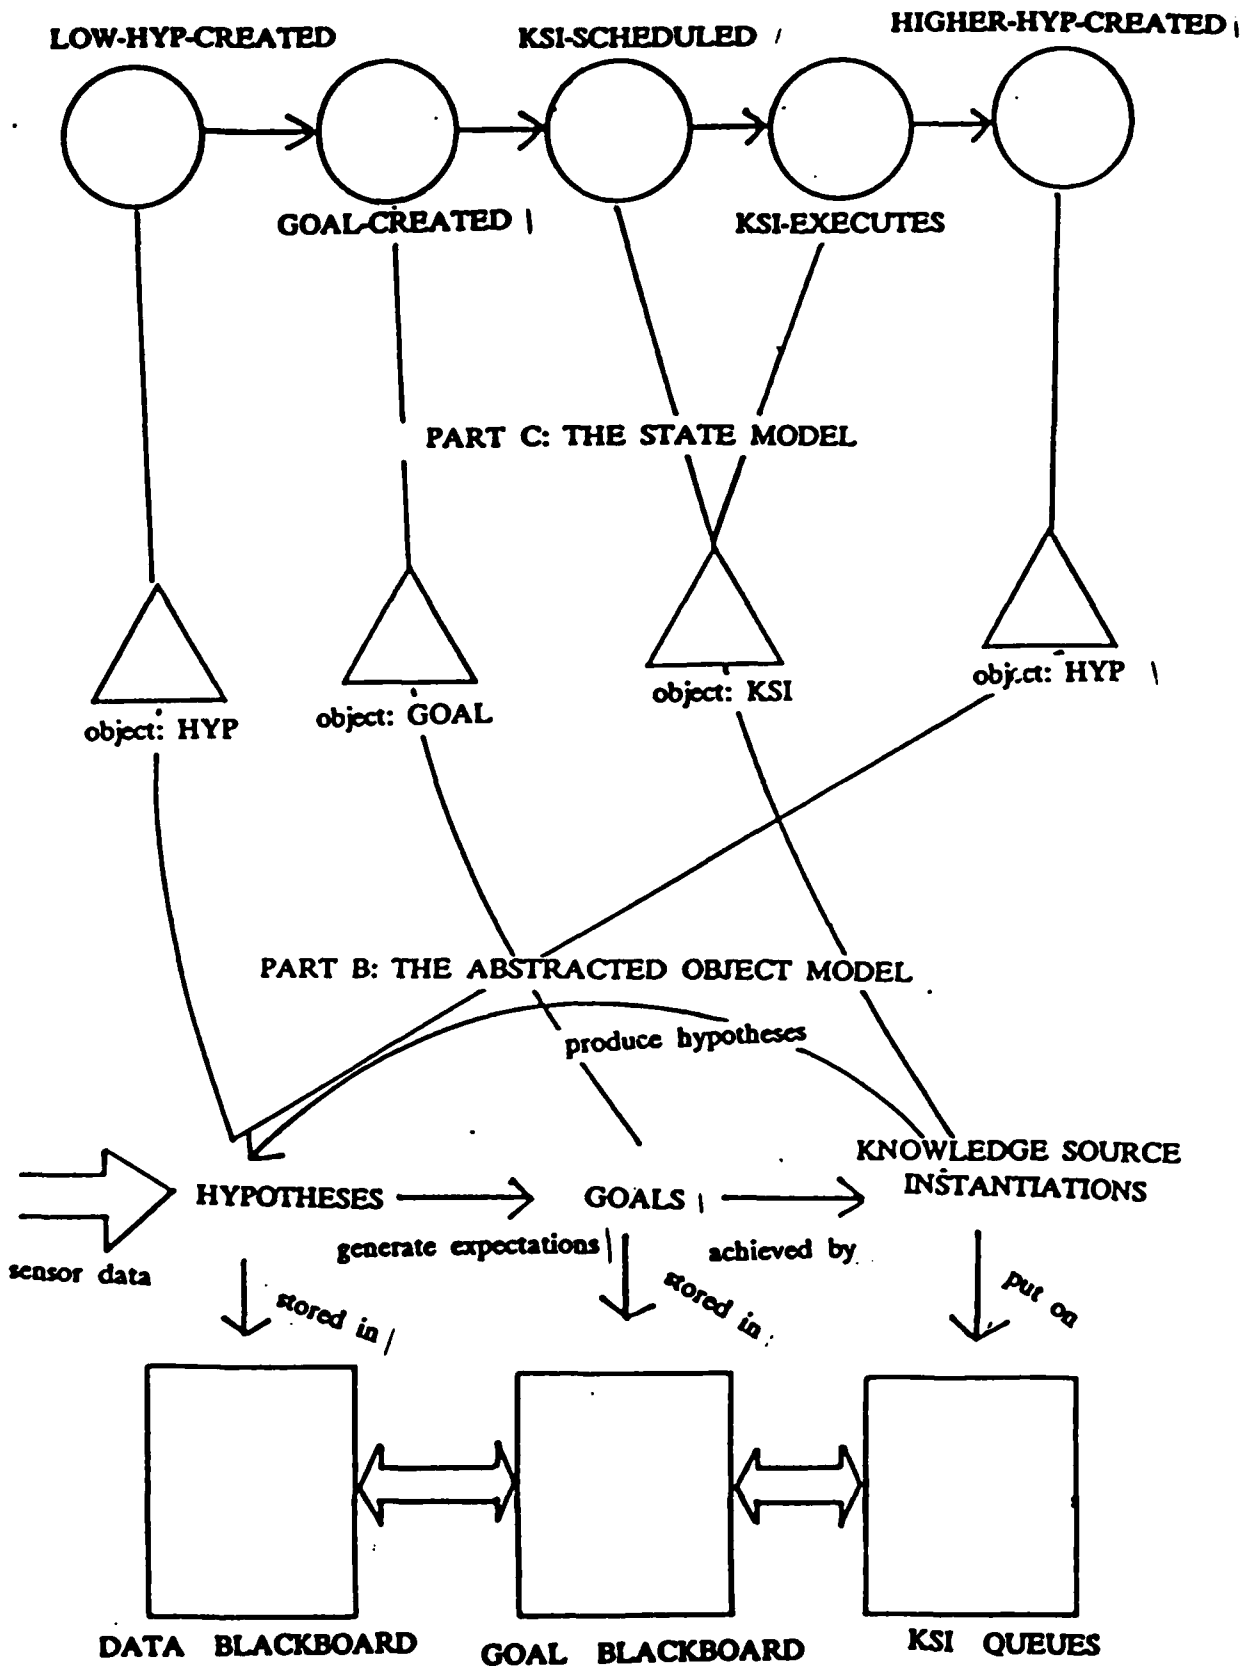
LOW-HYP-CREATED

KSI-SCHEDULED

HIGHER-HYP-CREATED

GOAL-CREATED

KSI-EXECUTES

PART C: THE STATE MODEL

object: HYP

object: GOAL

object: KSI

object: HYP

PART B: THE ABSTRACTED OBJECT MODEL

produce hypotheses

sensor data

HYPOTHESES

GOALS

KNOWLEDGE SOURCE INSTANTIATIONS

generate expectations

achieved by

stored in

stored in

put on

DATA BLACKBOARD

GOAL BLACKBOARD

KSI QUEUES